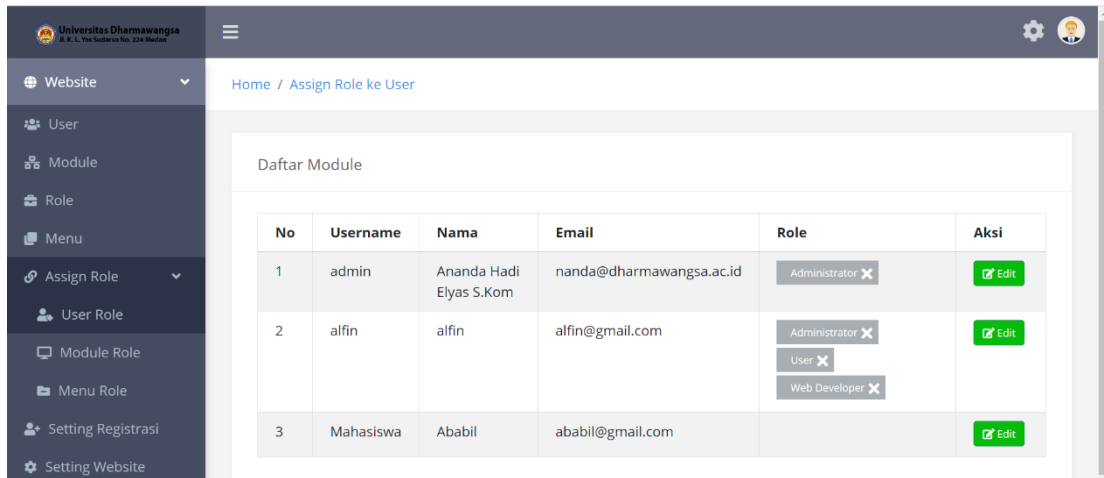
Universitas Dharmawangsa
Jl. K. L. Yos Sudarso No. 224 Medan

Website
User
Module
Role
Menu
Assign Role
User Role
Module Role
Menu Role
Setting Registrasi
Setting Website

Home / Assign Role ke User

Daftar Module

| No | Username | Nama | Email | Role | Aksi |
|---|---|---|---|---|---|
| 1 | admin | Ananda Hadi Elyas S.Kom | nanda@dharmawangsa.ac.id | Administrator | Edit |
| 2 | alfin | alfin | alfin@gmail.com | Administrator User Web Developer | Edit |
| 3 | Mahasiswa | Ababil | ababil@gmail.com | | Edit |